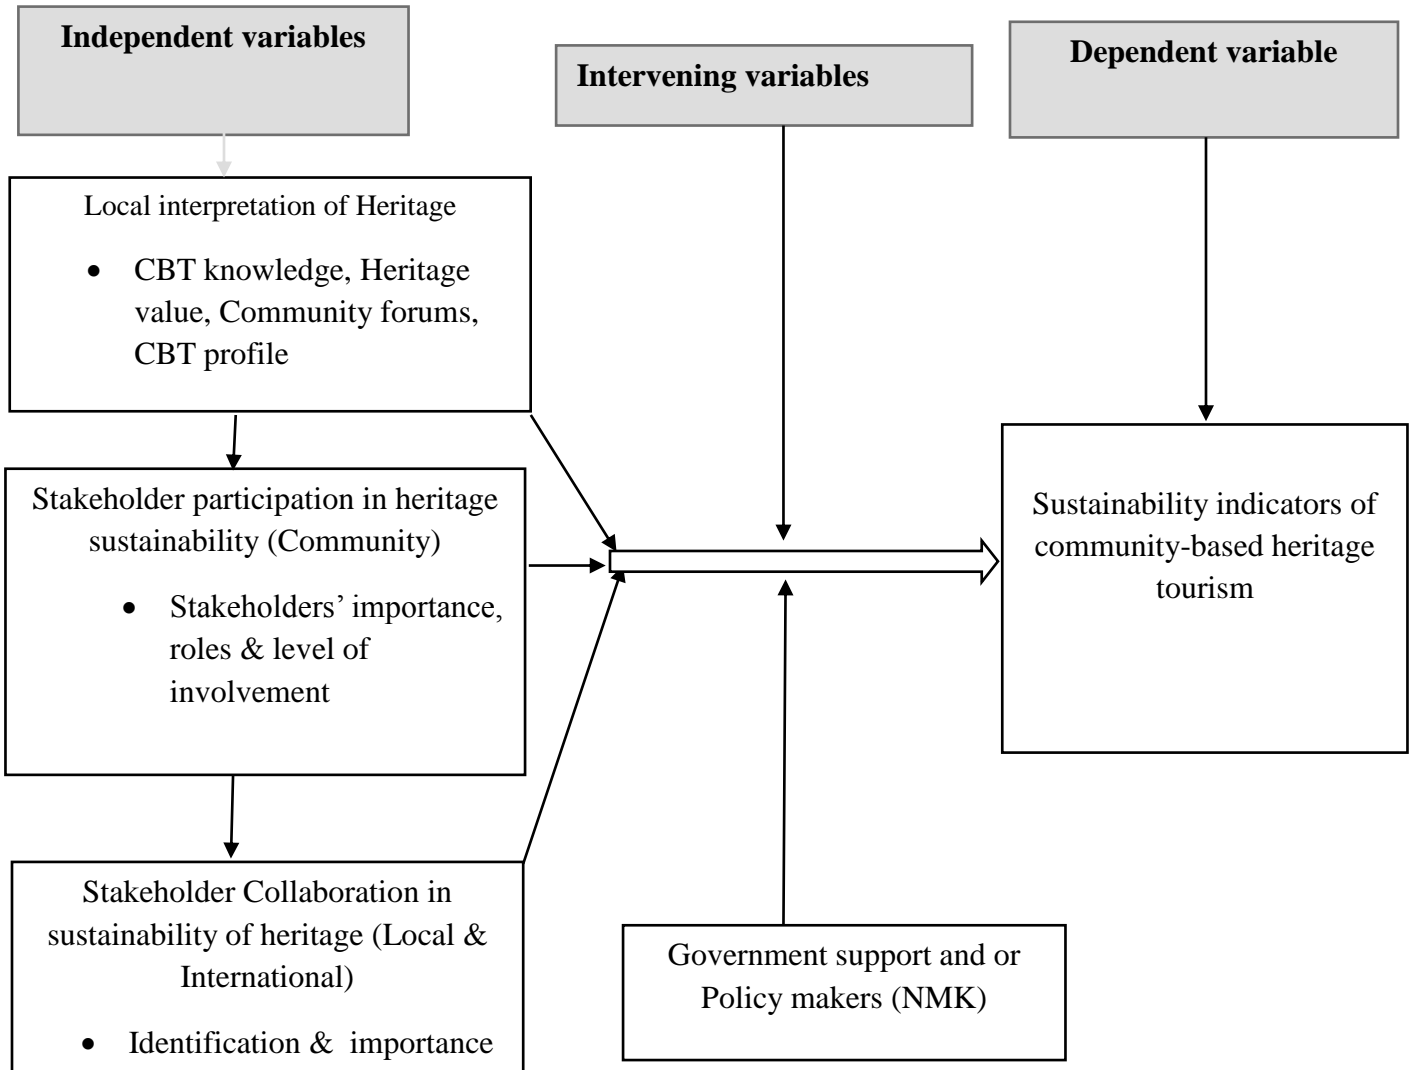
**Independent variables**

**Intervening variables**

**Dependent variable**

Local interpretation of Heritage

- CBT knowledge, Heritage value, Community forums, CBT profile

Stakeholder participation in heritage sustainability (Community)

- Stakeholders' importance, roles & level of involvement

Stakeholder Collaboration in sustainability of heritage (Local & International)

- Identification & importance

Sustainability indicators of community-based heritage tourism

Government support and or Policy makers (NMK)